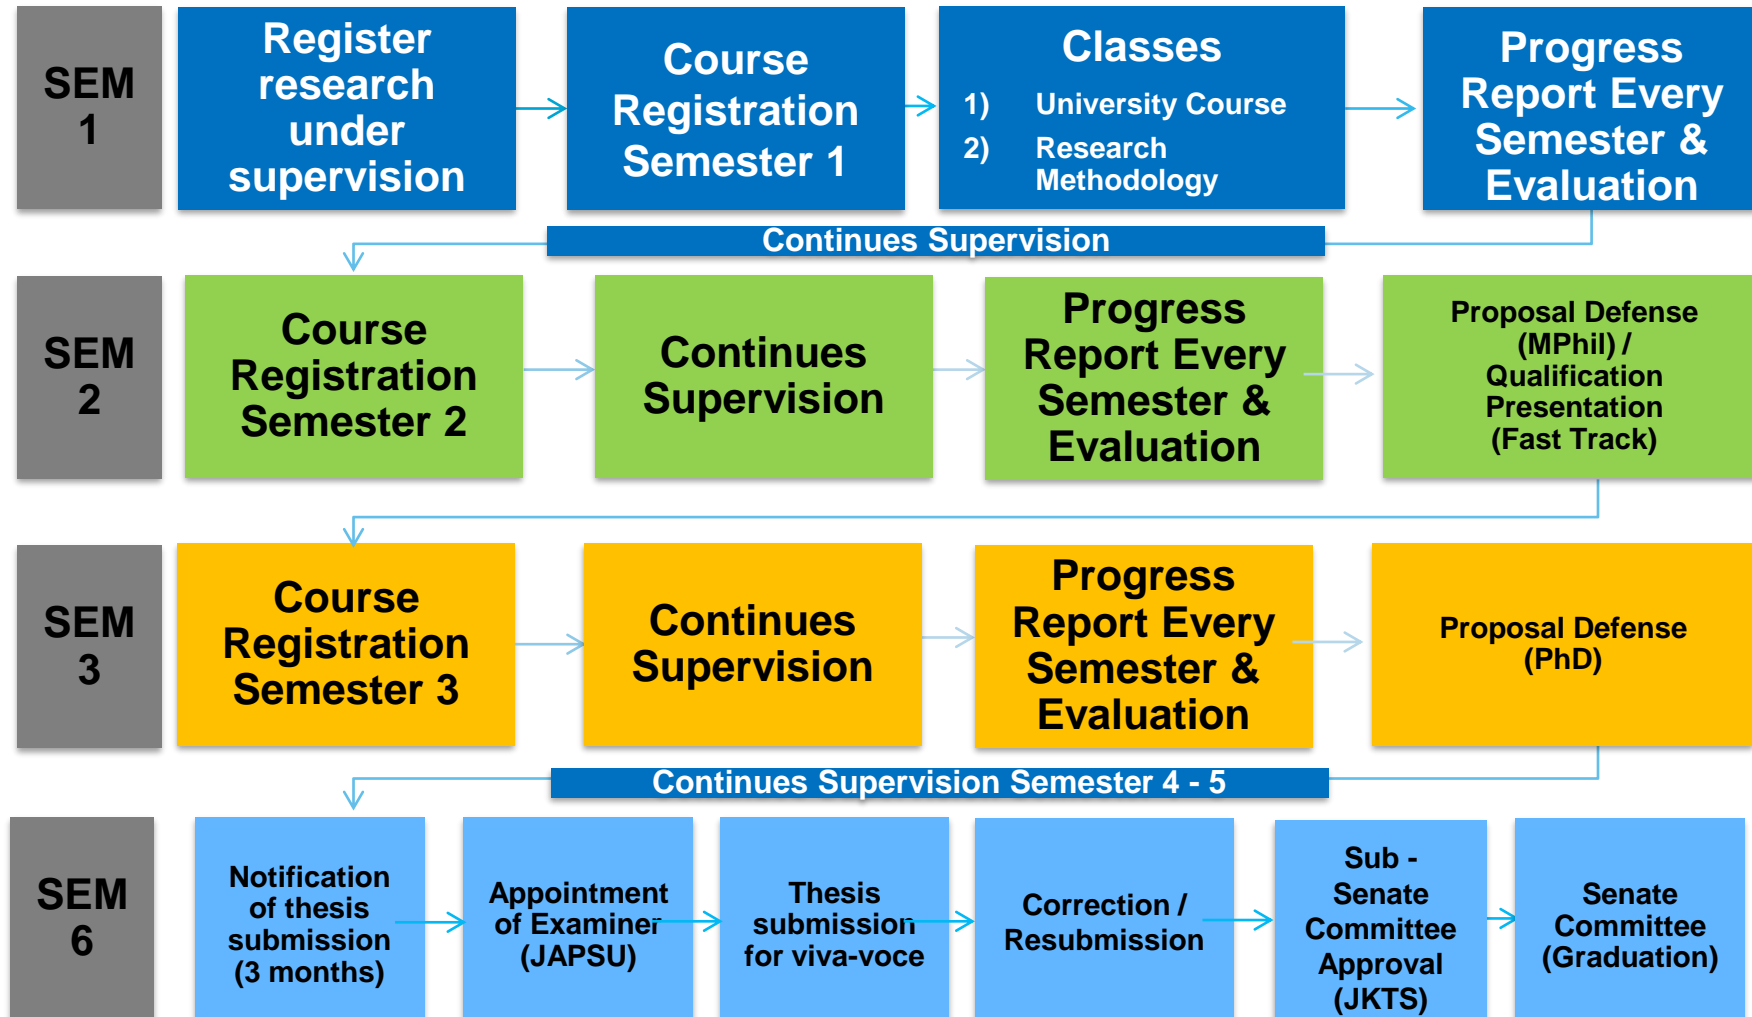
SEM 1

Register research under supervision

Course Registration Semester 1

Classes
1) University Course
2) Research Methodology

Progress Report Every Semester & Evaluation

Continues Supervision

SEM 2

Course Registration Semester 2

Continues Supervision

Progress Report Every Semester & Evaluation

Proposal Defense (MPhil) / Qualification Presentation (Fast Track)

SEM 3

Course Registration Semester 3

Continues Supervision

Progress Report Every Semester & Evaluation

Proposal Defense (PhD)

Continues Supervision Semester 4 - 5

SEM 6

Notification of thesis submission (3 months)

Appointment of Examiner (JAPSU)

Thesis submission for viva-voce

Correction / Resubmission

Sub - Senate Committee Approval (JKTS)

Senate Committee (Graduation)